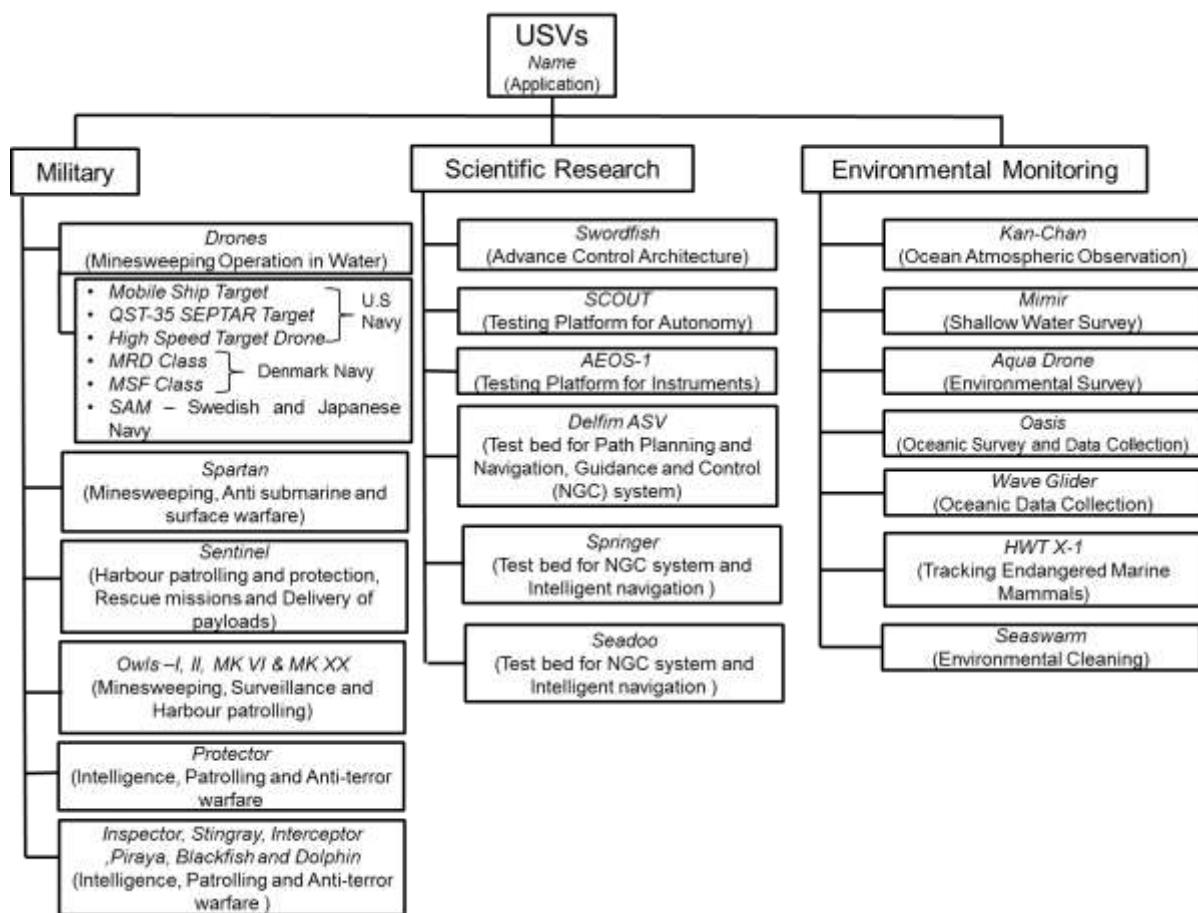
USVs
Name
(Application)

Military

Drones
(Minesweeping Operation in Water)

• Mobile Ship Target
• QST-35 SEPTAR Target
• High Speed Target Drone
U.S Navy
• MRD Class
• MSF Class
Denmark Navy
• SAM – Swedish and Japanese Navy

Spartan
(Minesweeping, Anti submarine and surface warfare)

Sentinel
(Harbour patrolling and protection, Rescue missions and Delivery of payloads)

Owls –I, II, MK VI & MK XX
(Minesweeping, Surveillance and Harbour patrolling)

Protector
(Intelligence, Patrolling and Anti-terror warfare

Inspector, Stingray, Interceptor ,Piraya, Blackfish and Dolphin
(Intelligence, Patrolling and Anti-terror warfare )

Scientific Research

Swordfish
(Advance Control Architecture)

SCOUT
(Testing Platform for Autonomy)

AEOS-1
(Testing Platform for Instruments)

Delfim ASV
(Test bed for Path Planning and Navigation, Guidance and Control (NGC) system)

Springer
(Test bed for NGC system and Intelligent navigation )

Seadoo
(Test bed for NGC system and Intelligent navigation )

Environmental Monitoring

Kan-Chan
(Ocean Atmospheric Observation)

Mimir
(Shallow Water Survey)

Aqua Drone
(Environmental Survey)

Oasis
(Oceanic Survey and Data Collection)

Wave Glider
(Oceanic Data Collection)

HWT X-1
(Tracking Endangered Marine Mammals)

Seaswarm
(Environmental Cleaning)